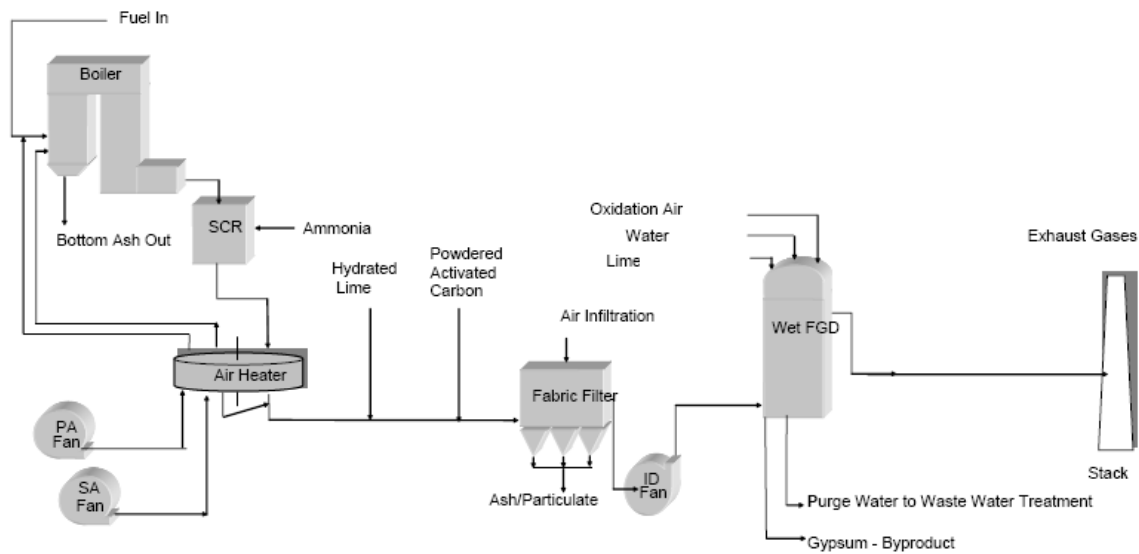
Fuel In

Boiler

Bottom Ash Out

SCR

Ammonia

Hydrated Lime

Powdered Activated Carbon

Oxidation Air

Water

Lime

Exhaust Gases

Air Infiltration

Wet FGD

Air Heater

Fabric Filter

PA Fan

SA Fan

ID Fan

Ash/Particulate

Stack

Purge Water to Waste Water Treatment

Gypsum - Byproduct